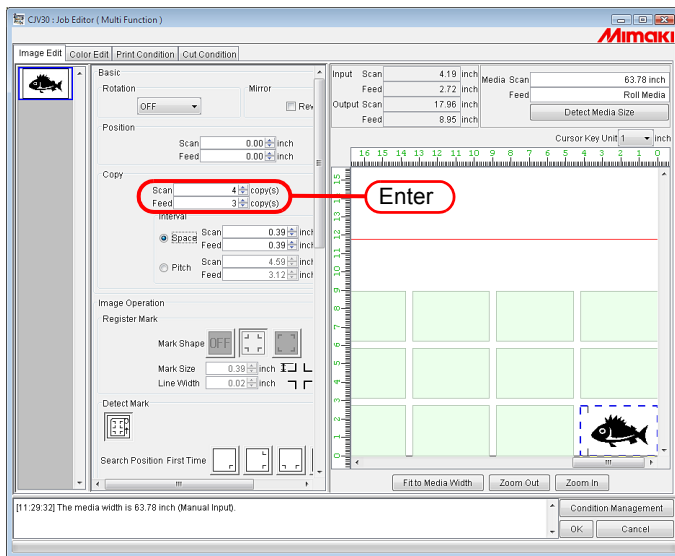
CJV30 : Job Editor ( Multi Function )

Mimaki

Image Edit | Color Edit | Print Condition | Cut Condition

Basic
Rotation
OFF
Mirror
Rev

Position
Scan 0.00 inch
Feed 0.00 inch

Copy
Scan 4 copy(s)
Feed 3 copy(s)
Interval
Space Scan 0.39 inch
Feed 0.39 inch
Pitch Scan 4.59 inch
Feed 3.12 inch

Enter

Image Operation
Register Mark
Mark Shape OFF
Mark Size 0.39 inch
Line Width 0.02 inch

Detect Mark

Search Position First Time

Input Scan 4.19 inch
Feed 2.72 inch
Output Scan 17.96 inch
Feed 8.95 inch

Media Scan 63.78 inch
Feed Roll Media
Detect Media Size

Cursor Key Unit 1 inch

16 15 14 13 12 11 10 9 8 7 6 5 4 3 2 1 0

15 14 13 12 11 10 9 8 7 6 5 4 3 2 1 0

Fit to Media Width | Zoom Out | Zoom In

[11:29:32] The media width is 63.78 inch (Manual Input).

Condition Management
OK | Cancel